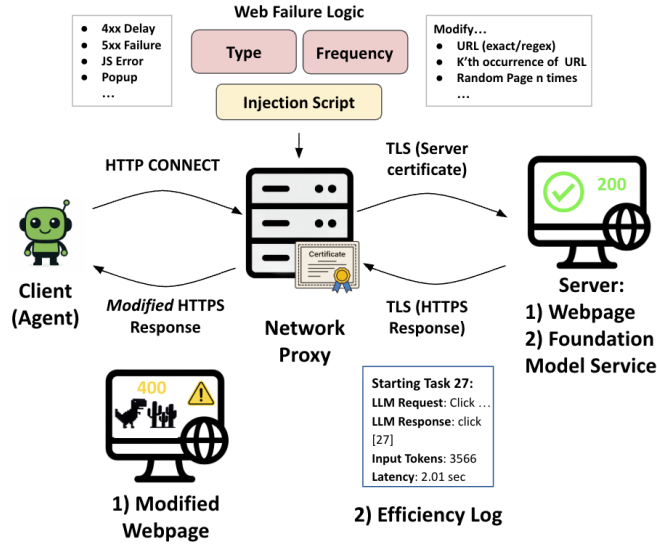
- 4xx Delay
- 5xx Failure
- JS Error
- Popup
- ...

Web Failure Logic

Type

Frequency

Injection Script

Modify...
- URL (exact/regex)
- K'th occurrence of URL
- Random Page n times
- ...

HTTP CONNECT

TLS (Server certificate)

200

Certificate

Client (Agent)

*Modified* HTTPS Response

Network Proxy

TLS (HTTPS Response)

Server:
1) Webpage
2) Foundation Model Service

400

1) Modified Webpage

Starting Task 27:
LLM Request: Click ...
LLM Response: click [27]
Input Tokens: 3566
Latency: 2.01 sec

2) Efficiency Log